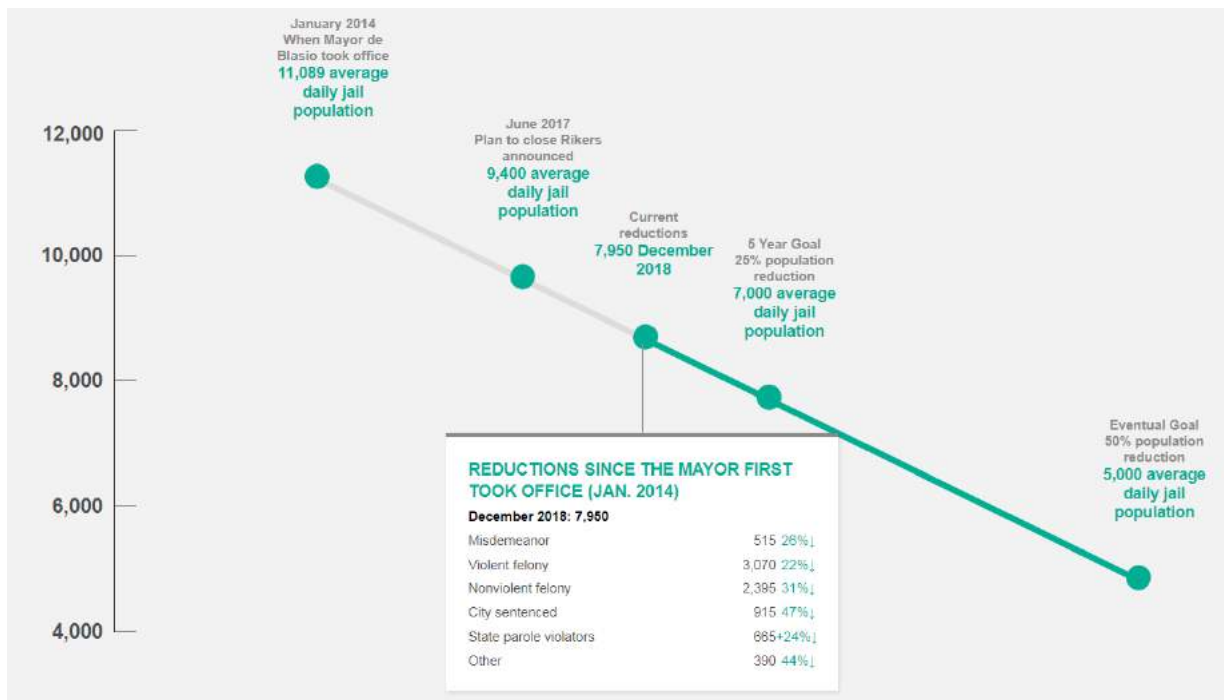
January 2014
When Mayor de Blasio took office
11,089 average daily jail population

June 2017
Plan to close Rikers announced
9,400 average daily jail population

Current reductions
7,950 December 2018

5 Year Goal
25% population reduction
7,000 average daily jail population

Eventual Goal
50% population reduction
5,000 average daily jail population

12,000
10,000
8,000
6,000
4,000

REDUCTIONS SINCE THE MAYOR FIRST TOOK OFFICE (JAN. 2014)

December 2018: 7,950

| | |
|---|---|
| Misdemeanor | 515 26%↓ |
| Violent felony | 3,070 22%↓ |
| Nonviolent felony | 2,395 31%↓ |
| City sentenced | 915 47%↓ |
| State parole violators | 665+24%↓ |
| Other | 390 44%↓ |